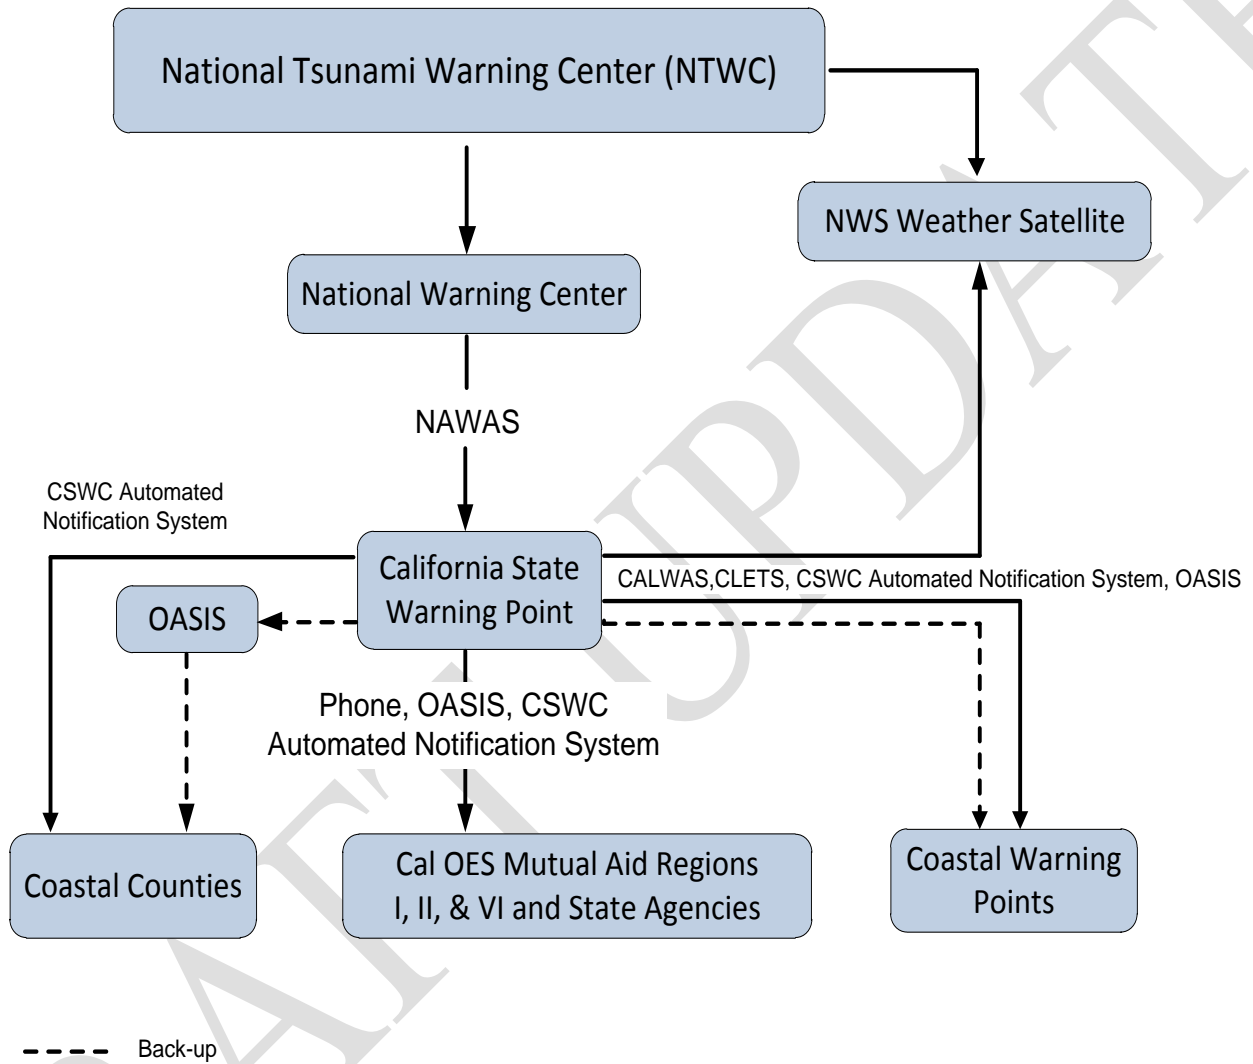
National Tsunami Warning Center (NTWC)

NWS Weather Satellite

National Warning Center

NAWAS

CSWC Automated Notification System

California State Warning Point

CALWAS,CLETS, CSWC Automated Notification System, OASIS

OASIS

Phone, OASIS, CSWC Automated Notification System

Coastal Counties

Cal OES Mutual Aid Regions I, II, & VI and State Agencies

Coastal Warning Points

Back-up

DRAFT UPDATE